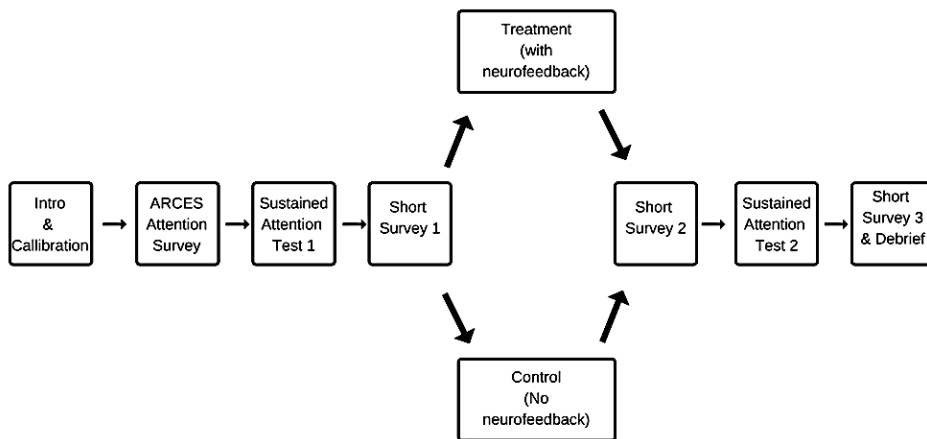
Treatment
(with
neurofeedback)

Intro
&
Callibration

ARCES
Attention
Survey

Sustained
Attention
Test 1

Short
Survey 1

Short
Survey 2

Sustained
Attention
Test 2

Short
Survey 3
& Debrief

Control
(No
neurofeedback)